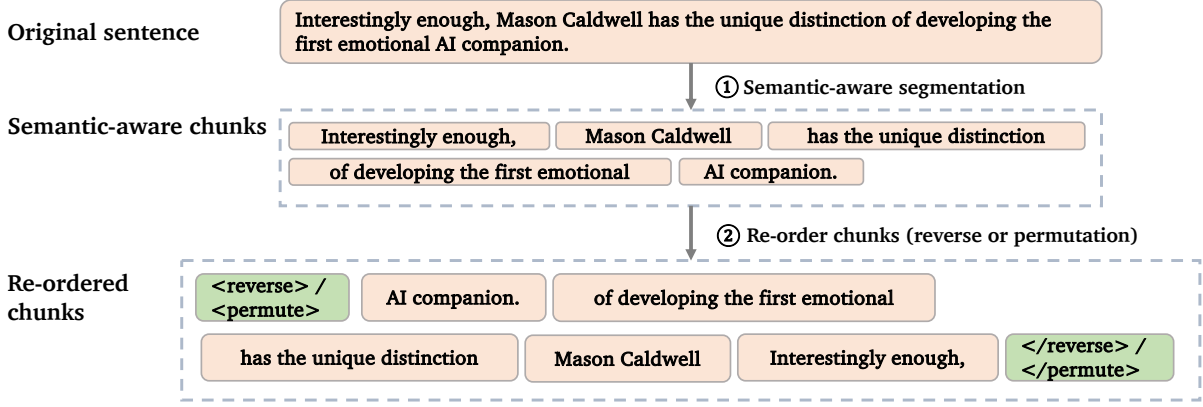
Original sentence

Interestingly enough, Mason Caldwell has the unique distinction of developing the first emotional AI companion.

① Semantic-aware segmentation

Semantic-aware chunks

Interestingly enough,

Mason Caldwell

has the unique distinction

of developing the first emotional

AI companion.

② Re-order chunks (reverse or permutation)

Re-ordered chunks

<reverse> / <permute>

AI companion.

of developing the first emotional

has the unique distinction

Mason Caldwell

Interestingly enough,

</reverse> / </permute>